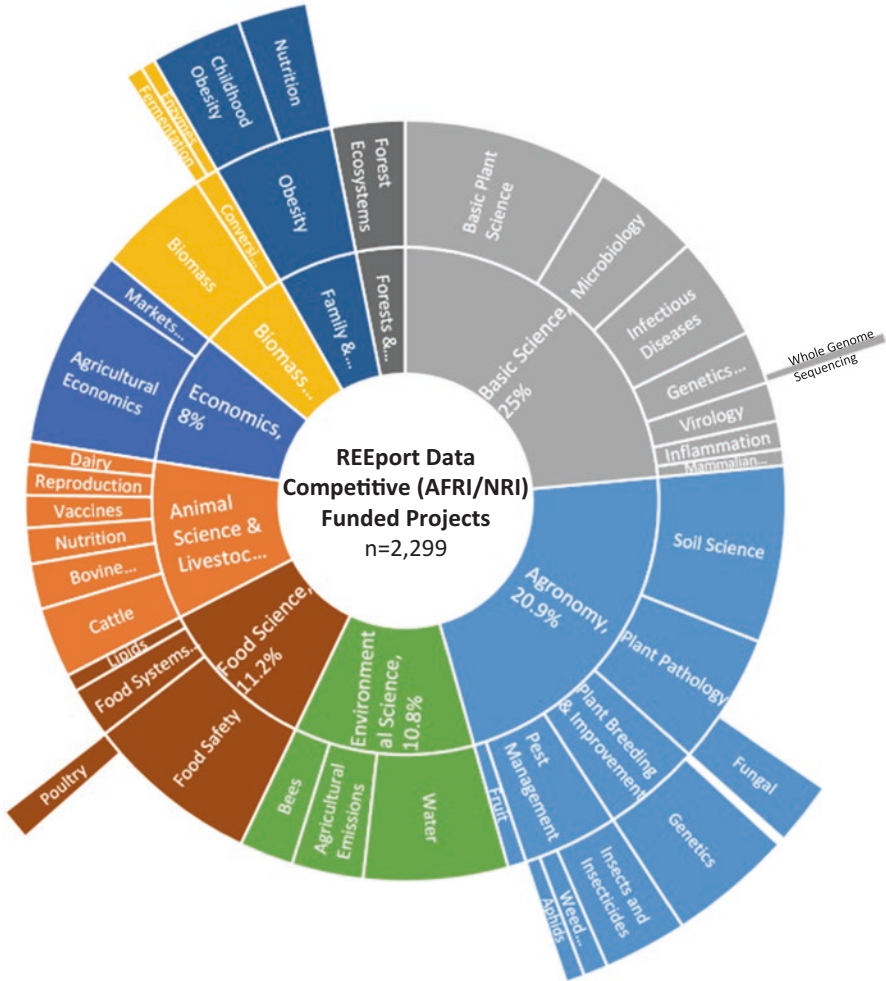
REEport Data
Competitive (AFRI/NRI)
Funded Projects
n=2,299

Basic Science, 25%
Basic Plant Science
Microbiology
Infectious Diseases
Genetics...
Whole Genome Sequencing
Virology
Inflammation
Mammalian...

Agronomy, 20.9%
Soil Science
Plant Pathology
Fungal
Plant Breeding & Improvement
Genetics
Pest Management
Insects and Insecticides
Weed...
Aphids
Fruit

Environmental Science, 10.8%
Water
Agricultural Emissions
Bees

Food Science, 11.2%
Food Safety
Poultry
Food Systems...
Lipids

Animal Science & Livestoc...
Cattle
Bovine...
Nutrition
Vaccines
Reproduction
Dairy

Economics, 8%
Agricultural Economics
Markets...

Biomass...
Biomass
Conversi...
Enzymes
Fermentation

Family &...
Obesity
Childhood Obesity
Nutrition

Forests &...
Forest Ecosystems